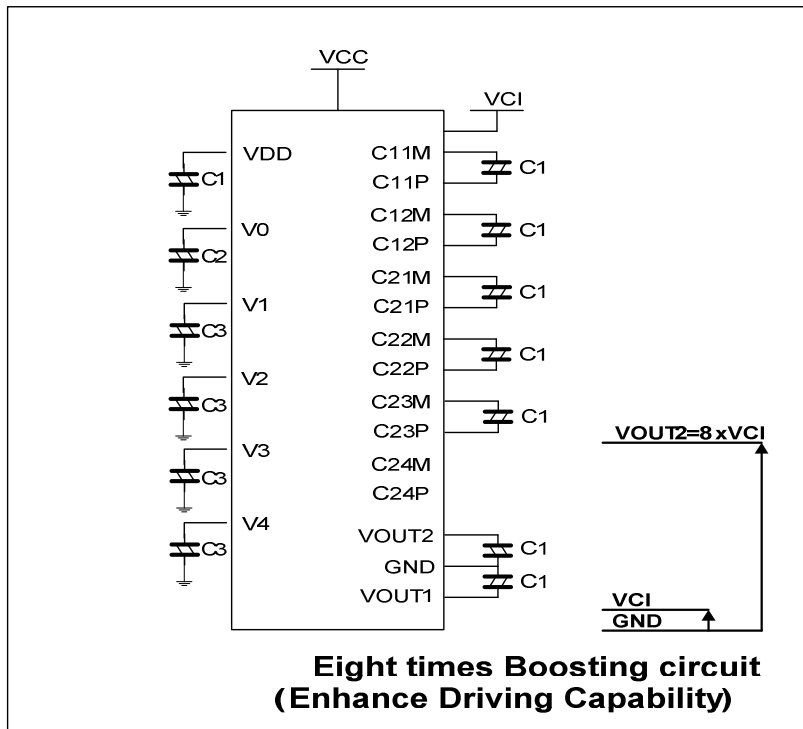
VCC

VCI

VDD

C1

V0

C2

V1

C3

V2

C3

V3

C3

V4

C3

C11M

C11P

C1

C12M

C12P

C1

C21M

C21P

C1

C22M

C22P

C1

C23M

C23P

C1

C24M

C24P

VOUT2

GND

VOUT1

C1

C1

VOUT2=8 xVCI

VCI

GND

Eight times Boosting circuit
(Enhance Driving Capability)